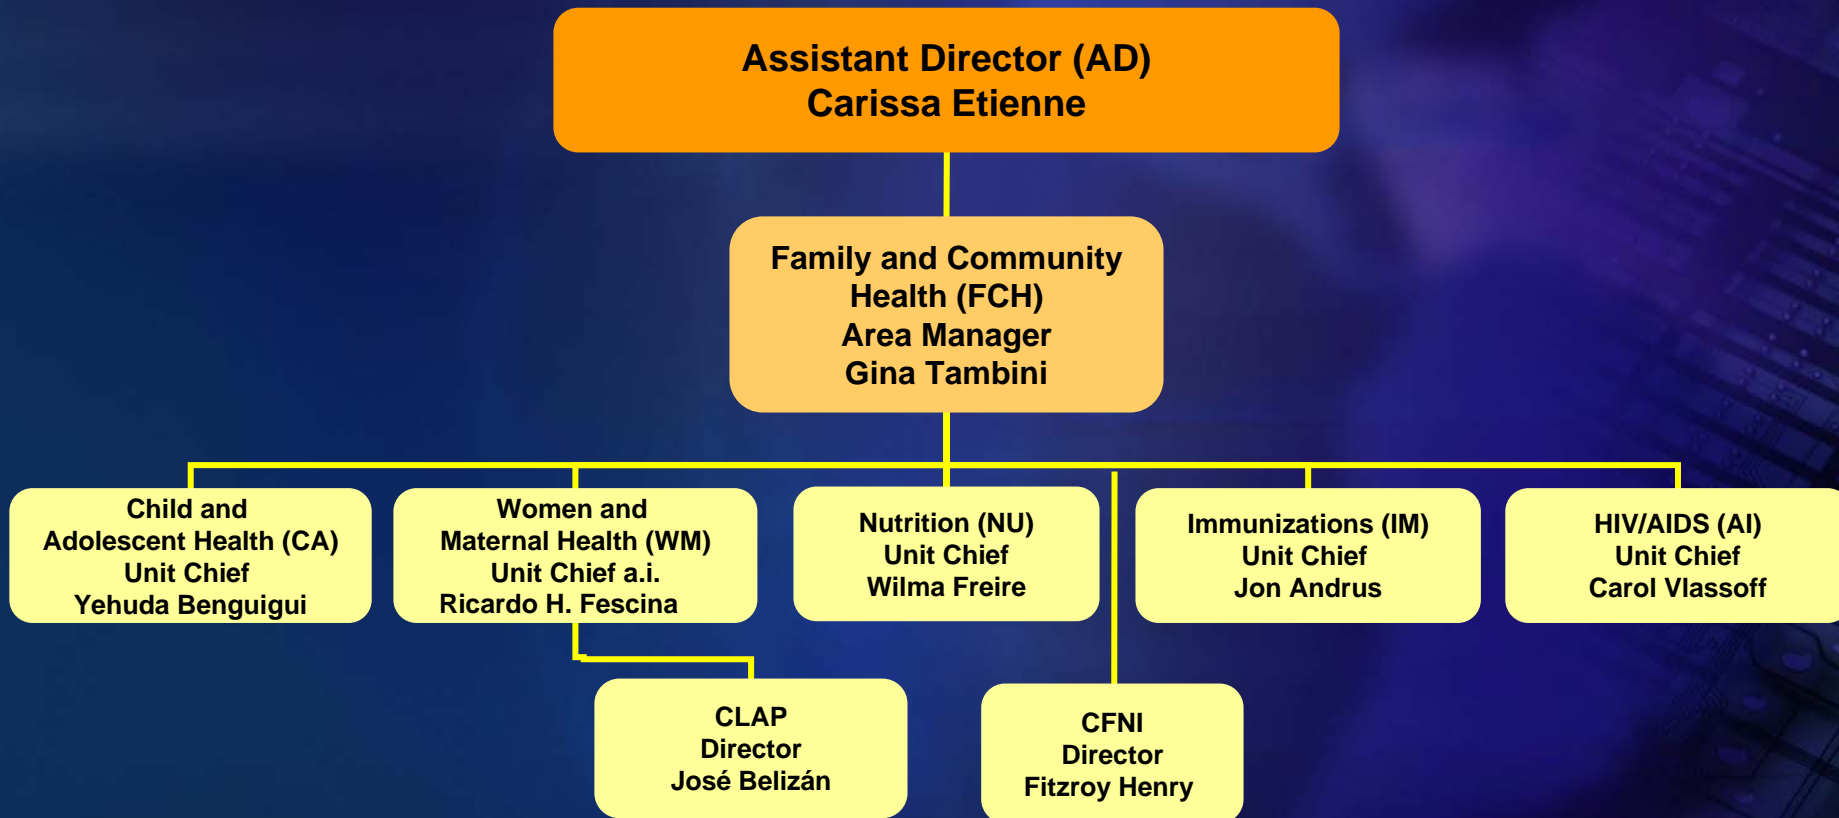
Assistant Director (AD)
Carissa Etienne

Family and Community Health (FCH)
Area Manager
Gina Tambini

Child and Adolescent Health (CA)
Unit Chief
Yehuda Benguigui

Women and Maternal Health (WM)
Unit Chief a.i.
Ricardo H. Fescina

Nutrition (NU)
Unit Chief
Wilma Freire

Immunizations (IM)
Unit Chief
Jon Andrus

HIV/AIDS (AI)
Unit Chief
Carol Vlassoff

CLAP
Director
José Belizán

CFNI
Director
Fitzroy Henry